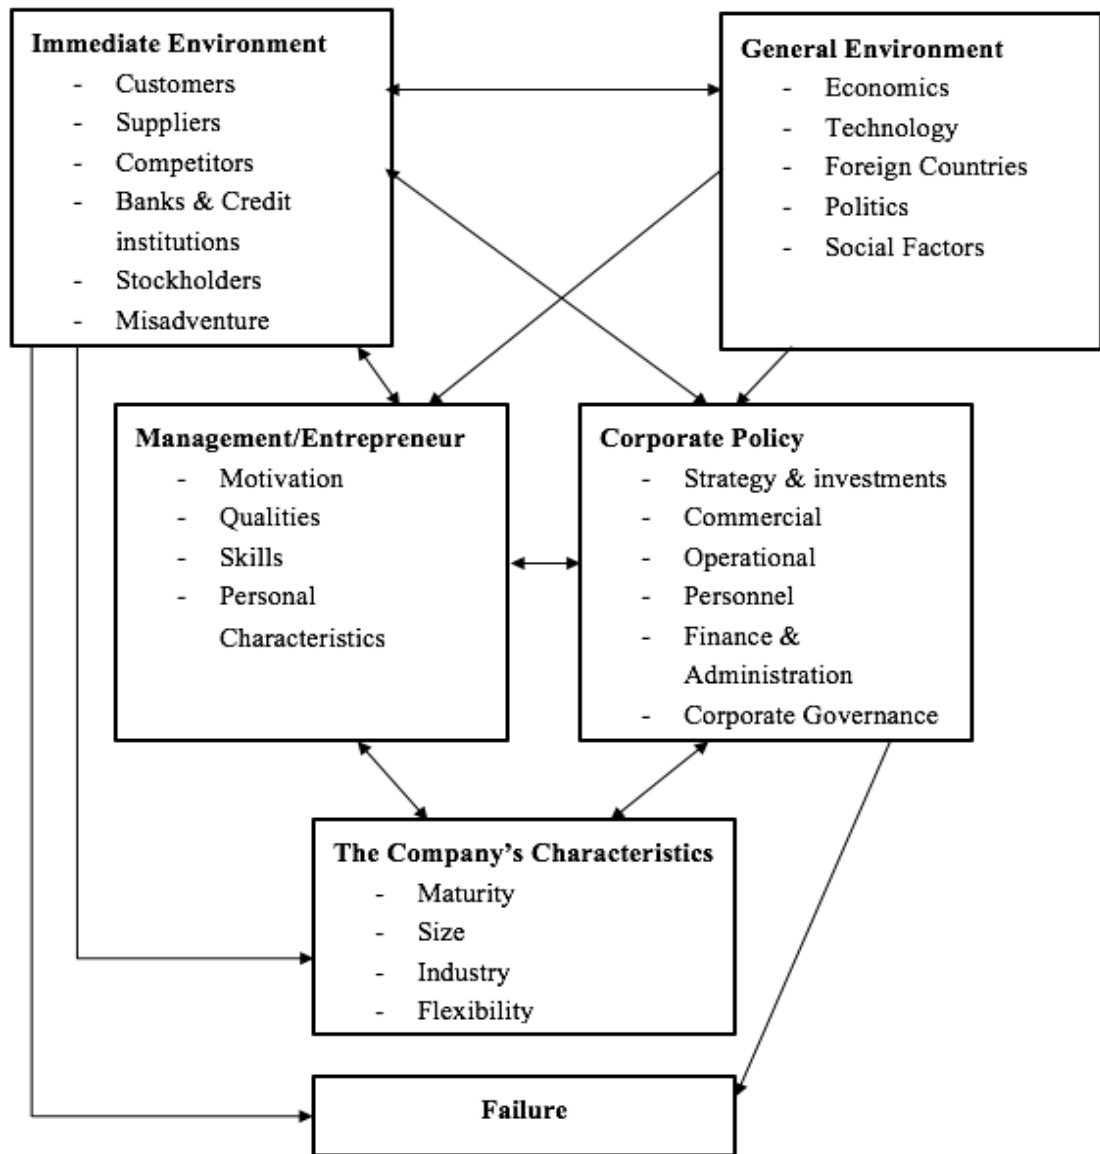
**Immediate Environment**
- Customers
- Suppliers
- Competitors
- Banks & Credit institutions
- Stockholders
- Misadventure

**General Environment**
- Economics
- Technology
- Foreign Countries
- Politics
- Social Factors

**Management/Entrepreneur**
- Motivation
- Qualities
- Skills
- Personal Characteristics

**Corporate Policy**
- Strategy & investments
- Commercial
- Operational
- Personnel
- Finance & Administration
- Corporate Governance

**The Company's Characteristics**
- Maturity
- Size
- Industry
- Flexibility

**Failure**